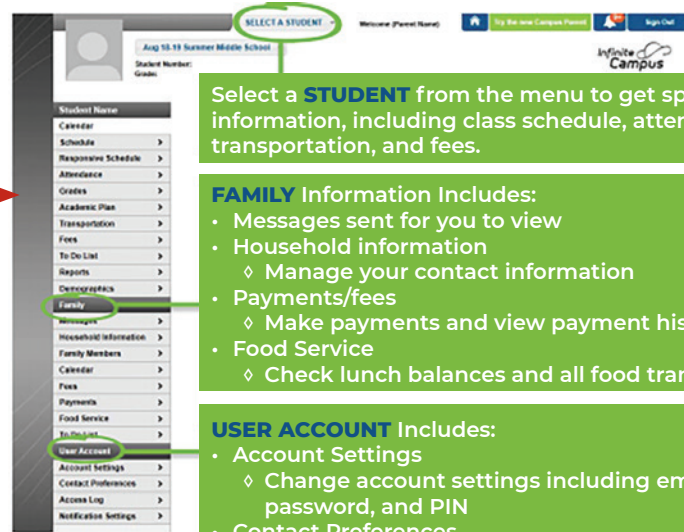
SELECT A STUDENT

Welcome (Parent Name)

Try the new Campus Parent

Sign Out

Aug 18-19 Summer Middle School

Student Number:
Grade:

Infinite Campus

Student Name
Calendar
Schedule
Responsive Schedule
Attendance
Grades
Academic Plan
Transportation
Fees
To Do List
Reports
Demographics
Family
Messages
Household Information
Family Members
Calendar
Fees
Payments
Food Service
To Do List
User Account
Account Settings
Contact Preferences
Access Log
Notification Settings

Select a STUDENT from the menu to get sp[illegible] information, including class schedule, atten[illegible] transportation, and fees.

FAMILY Information Includes:
• Messages sent for you to view
• Household information
◊ Manage your contact information
• Payments/fees
◊ Make payments and view payment his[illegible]
• Food Service
◊ Check lunch balances and all food tra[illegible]

USER ACCOUNT Includes:
• Account Settings
◊ Change account settings including em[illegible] password, and PIN
• Contact Preferences